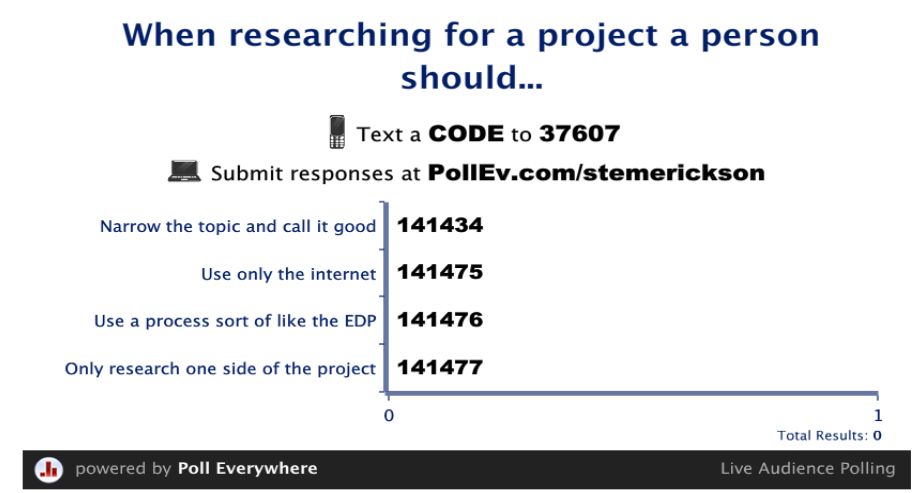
When researching for a project a person should...

Text a **CODE** to **37607**

Submit responses at **PollEv.com/stemerickson**

| | |
|---|---|
| Narrow the topic and call it good | 141434 |
| Use only the internet | 141475 |
| Use a process sort of like the EDP | 141476 |
| Only research one side of the project | 141477 |

0

1

Total Results: 0

powered by Poll Everywhere

Live Audience Polling